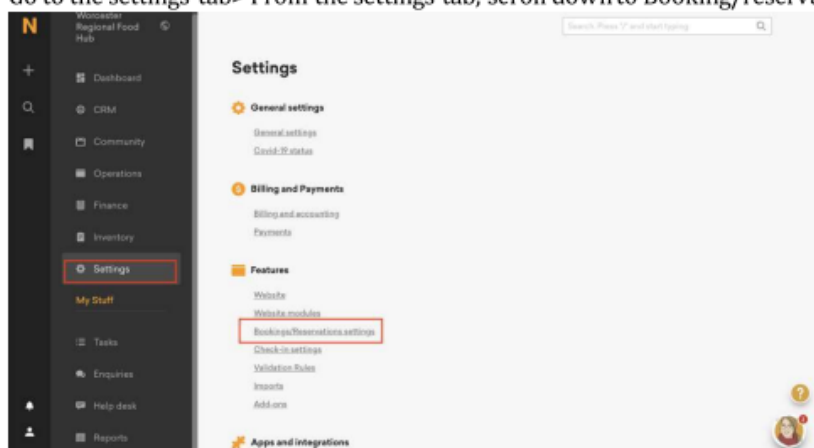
Go to the settings tab> From the settings tab, scroll down to Booking/reserv

N

Worcester Regional Food Hub

Dashboard

CRM

Community

Operations

Finance

Inventory

Settings

My Stuff

Tasks

Enquiries

Help desk

Reports

Search. Press '/' and start typing

Settings

General settings

General settings

Covid-19 status

Billing and Payments

Billing and accounting

Payments

Features

Website

Website modules

Bookings/Reservations settings

Check-in settings

Validation Rules

Imports

Add-ons

Apps and integrations